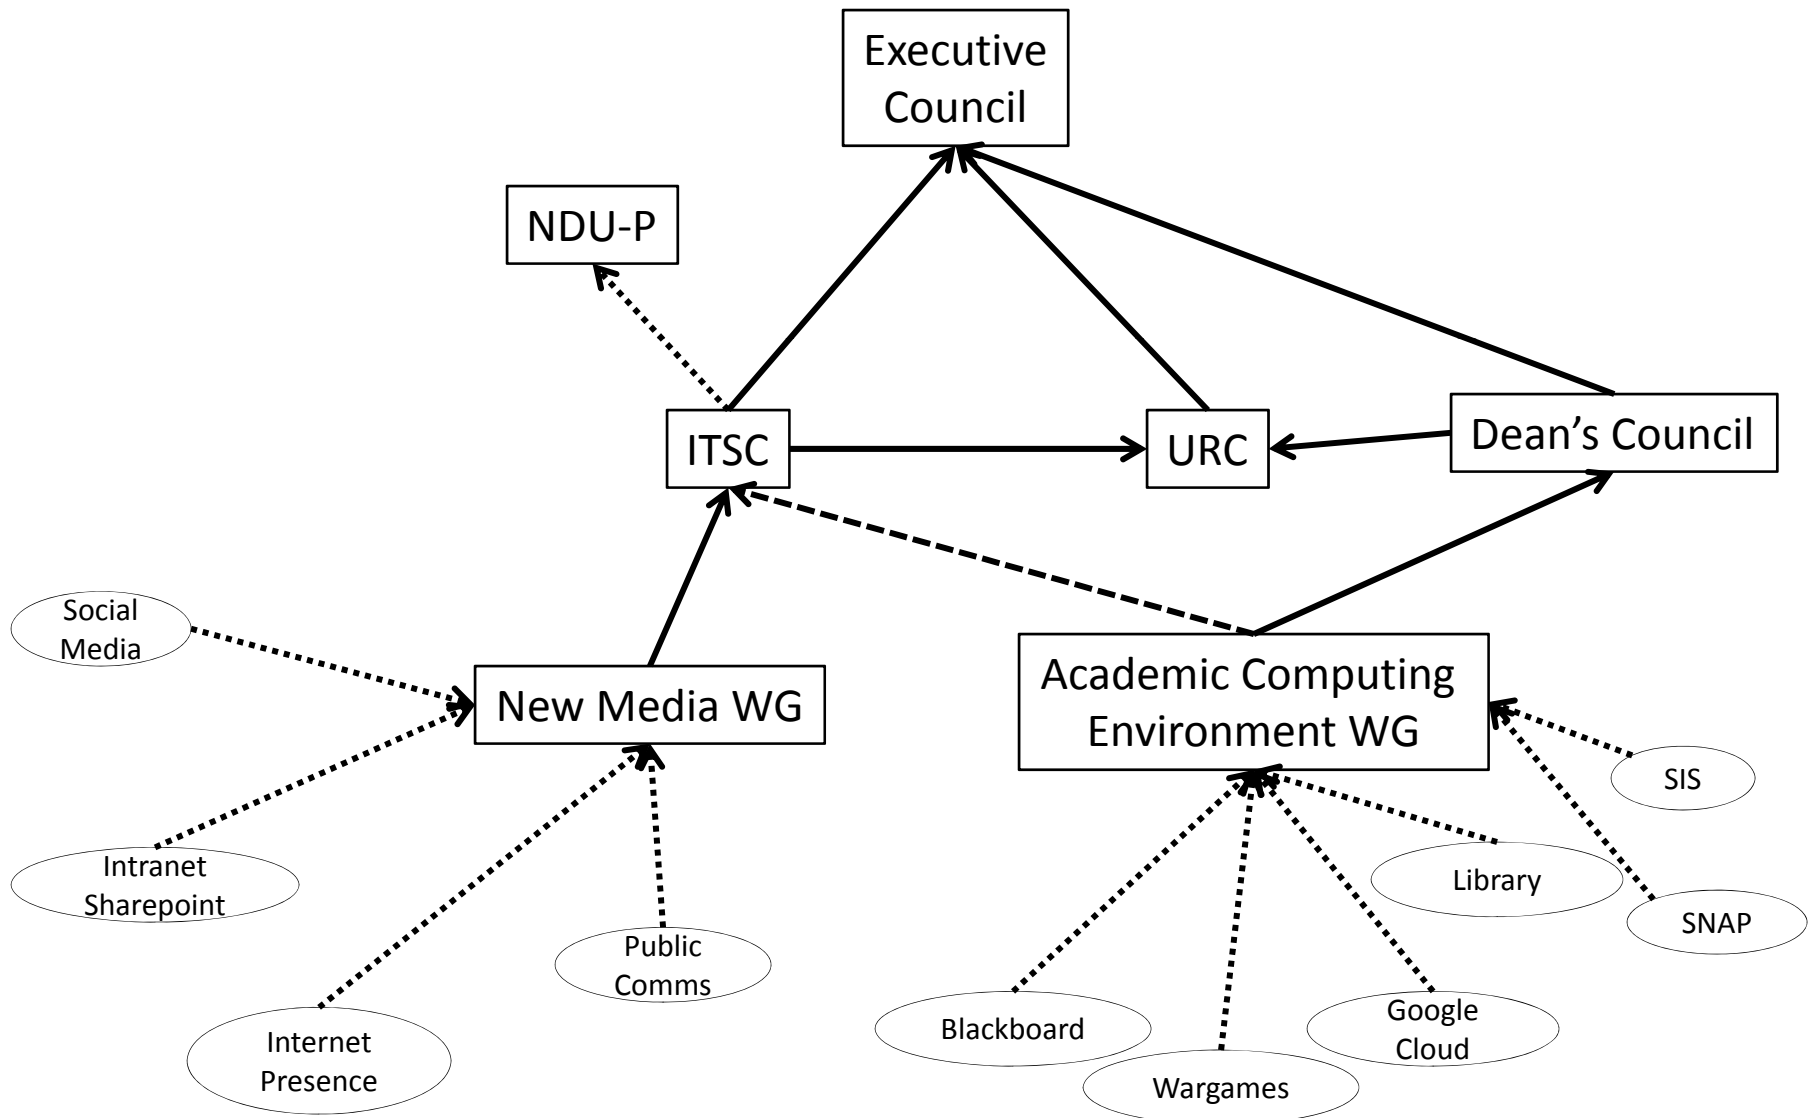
Executive Council

NDU-P

ITSC

URC

Dean's Council

Social Media

New Media WG

Academic Computing Environment WG

SIS

Intranet Sharepoint

Library

SNAP

Public Comms

Internet Presence

Blackboard

Google Cloud

Wargames